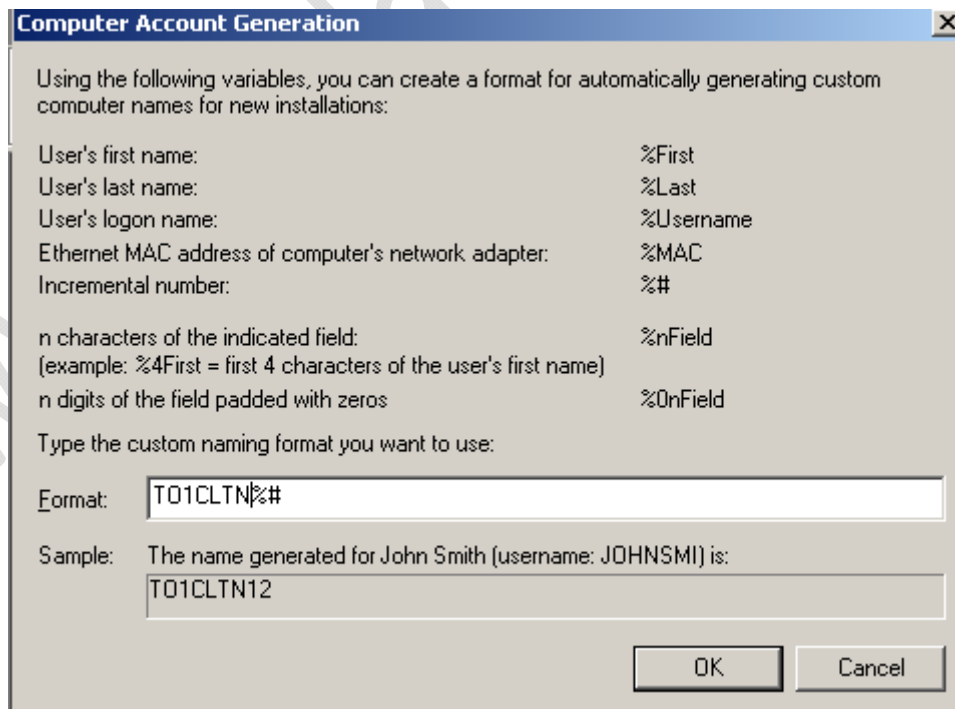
Computer Account Generation

Using the following variables, you can create a format for automatically generating custom computer names for new installations:

| | |
|---|---|
| User's first name: | %First |
| User's last name: | %Last |
| User's logon name: | %Username |
| Ethernet MAC address of computer's network adapter: | %MAC |
| Incremental number: | %# |
| n characters of the indicated field: (example: %4First = first 4 characters of the user's first name) | %nField |
| n digits of the field padded with zeros | %0nField |

Type the custom naming format you want to use:

Format: TO1CLTN%#

Sample: The name generated for John Smith (username: JOHNSMI) is:
TO1CLTN12

OK Cancel